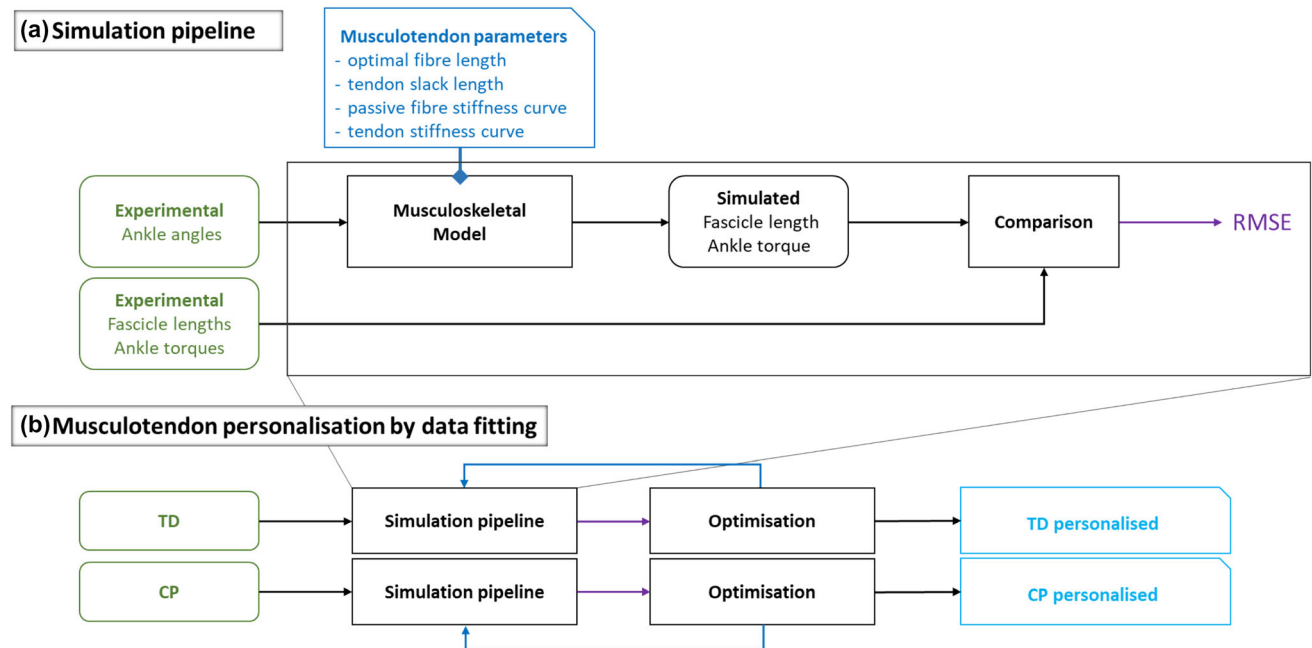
(a) Simulation pipeline

Musculotendon parameters
- optimal fibre length
- tendon slack length
- passive fibre stiffness curve
- tendon stiffness curve

Experimental
Ankle angles

Musculoskeletal
Model

Simulated
Fascicle length
Ankle torque

Comparison

RMSE

Experimental
Fascicle lengths
Ankle torques

(b) Musculotendon personalisation by data fitting

TD

Simulation pipeline

Optimisation

TD personalised

CP

Simulation pipeline

Optimisation

CP personalised